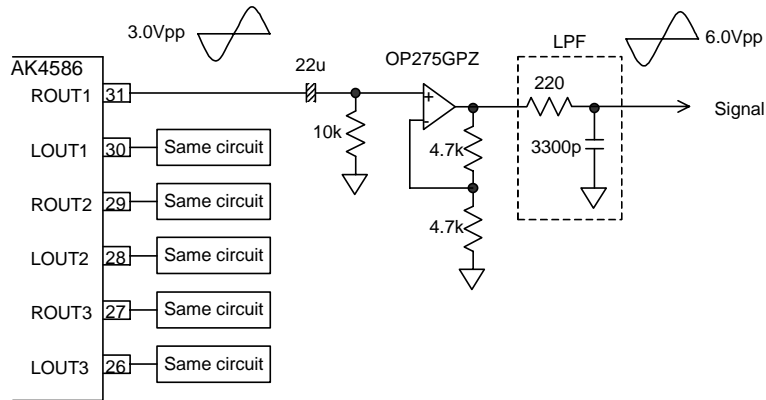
3.0Vpp

6.0Vpp

LPF

AK4586

ROUT1 31

22u

OP275GPZ

220

Signal

+

-

10k

LOUT1 30 Same circuit

4.7k

3300p

ROUT2 29 Same circuit

4.7k

LOUT2 28 Same circuit

ROUT3 27 Same circuit

LOUT3 26 Same circuit